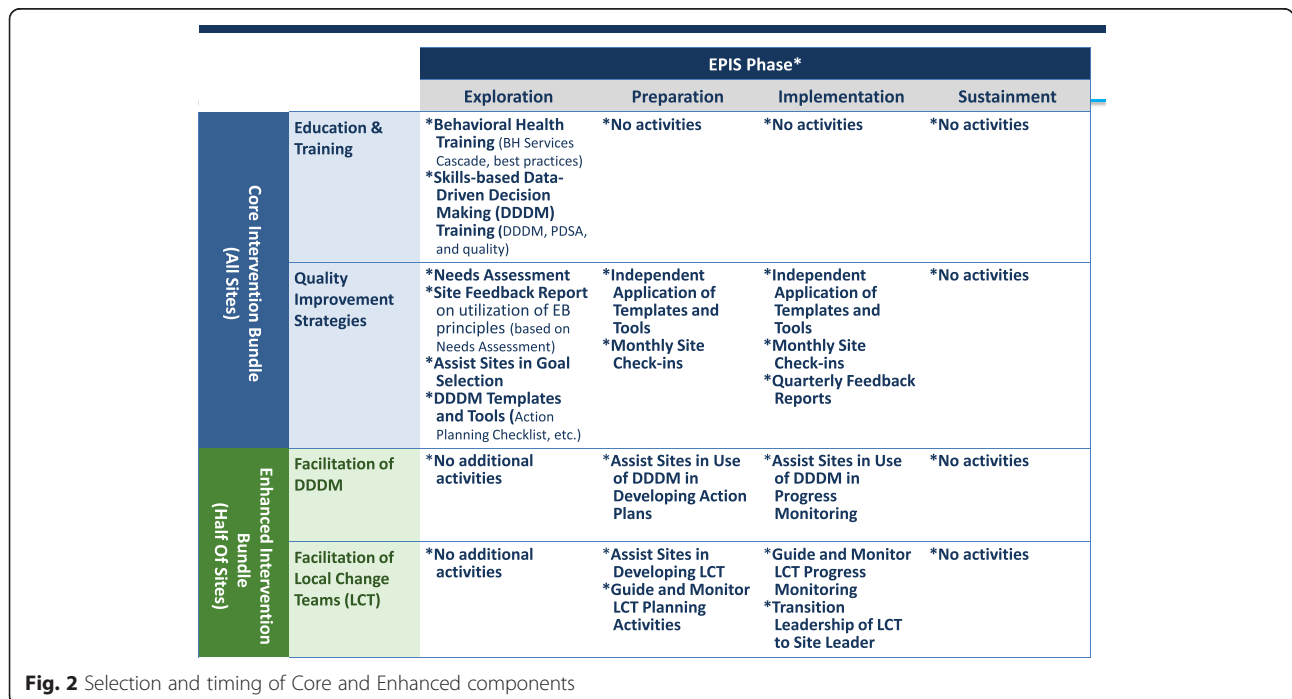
EPIS Phase*

| | | Exploration | Preparation | Implementation | Sustainment |
|---|---|---|---|---|---|
| Core Intervention Bundle (All Sites) | Education & Training | *Behavioral Health Training (BH Services Cascade, best practices) *Skills-based Data-Driven Decision Making (DDDM) Training (DDDM, PDSA, and quality) | *No activities | *No activities | *No activities |
| | Quality Improvement Strategies | *Needs Assessment *Site Feedback Report on utilization of EB principles (based on Needs Assessment) *Assist Sites in Goal Selection *DDDM Templates and Tools (Action Planning Checklist, etc.) | *Independent Application of Templates and Tools *Monthly Site Check-ins | *Independent Application of Templates and Tools *Monthly Site Check-ins *Quarterly Feedback Reports | *No activities |
| Enhanced Intervention Bundle (Half Of Sites) | Facilitation of DDDM | *No additional activities | *Assist Sites in Use of DDDM in Developing Action Plans | *Assist Sites in Use of DDDM in Progress Monitoring | *No activities |
| | Facilitation of Local Change Teams (LCT) | *No additional activities | *Assist Sites in Developing LCT *Guide and Monitor LCT Planning Activities | *Guide and Monitor LCT Progress Monitoring *Transition Leadership of LCT to Site Leader | *No activities |

**Fig. 2** Selection and timing of Core and Enhanced components